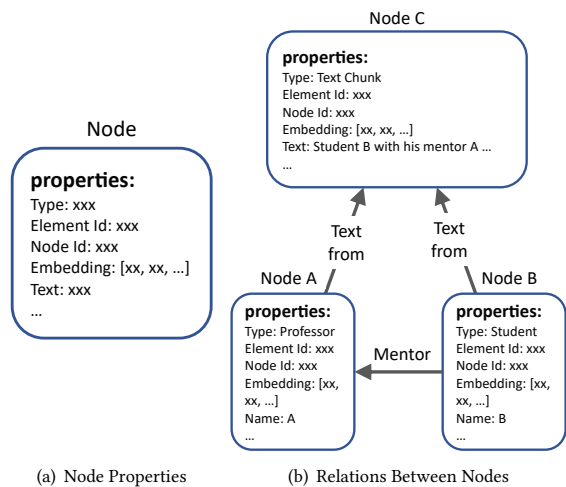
Node

properties:
Type: xxx
Element Id: xxx
Node Id: xxx
Embedding: [xx, xx, ...]
Text: xxx
...

Node C

properties:
Type: Text Chunk
Element Id: xxx
Node Id: xxx
Embedding: [xx, xx, ...]
Text: Student B with his mentor A ...
...

Text from

Text from

Node A

properties:
Type: Professor
Element Id: xxx
Node Id: xxx
Embedding: [xx, xx, ...]
Name: A
...

Mentor

Node B

properties:
Type: Student
Element Id: xxx
Node Id: xxx
Embedding: [xx, xx, ...]
Name: B
...

(a) Node Properties

(b) Relations Between Nodes